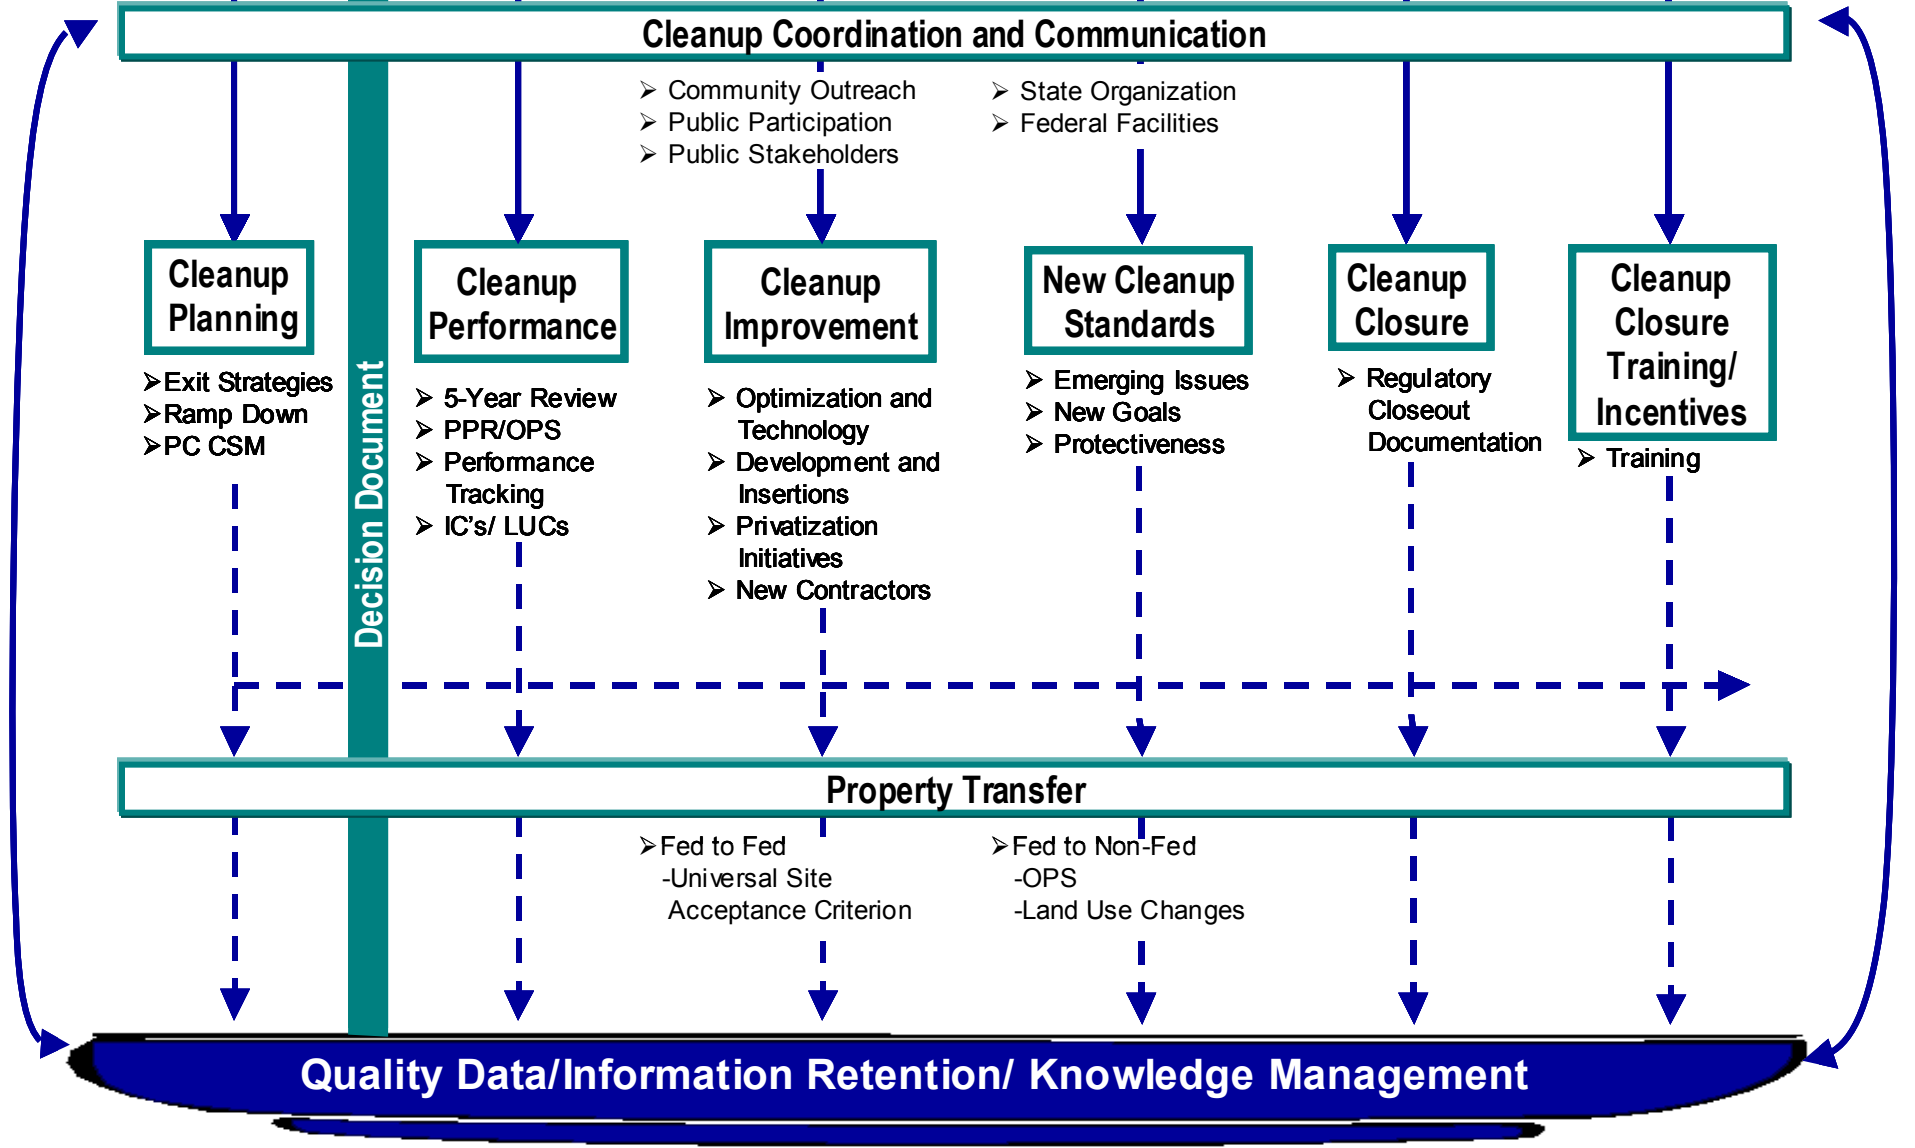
Cleanup Coordination and Communication

➢ Community Outreach
➢ Public Participation
➢ Public Stakeholders

➢ State Organization
➢ Federal Facilities

Cleanup Planning

➢Exit Strategies
➢Ramp Down
➢PC CSM

Decision Document

Cleanup Performance

➢ 5-Year Review
➢ PPR/OPS
➢ Performance Tracking
➢ IC's/ LUCs

Cleanup Improvement

➢ Optimization and Technology
➢ Development and Insertions
➢ Privatization Initiatives
➢ New Contractors

New Cleanup Standards

➢ Emerging Issues
➢ New Goals
➢ Protectiveness

Cleanup Closure

➢ Regulatory Closeout Documentation

Cleanup Closure Training/ Incentives

➢ Training

Property Transfer

➢Fed to Fed
-Universal Site Acceptance Criterion

➢Fed to Non-Fed
-OPS
-Land Use Changes

Quality Data/Information Retention/ Knowledge Management